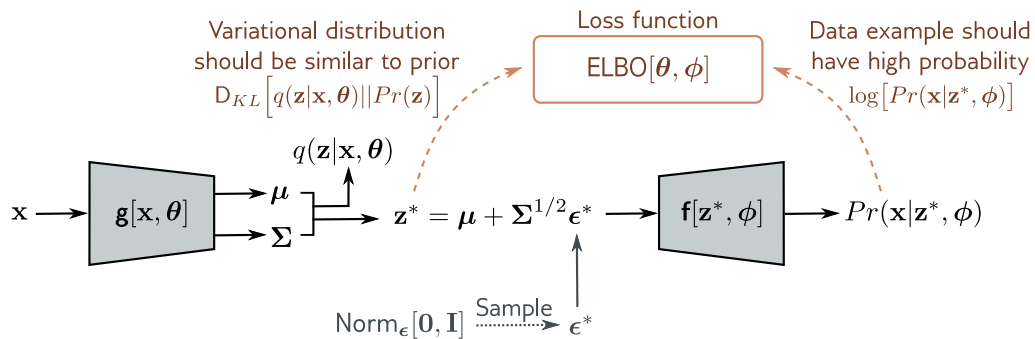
Variational distribution should be similar to prior $\mathrm{D}_{KL}\Big[q(\mathbf{z}|\mathbf{x},\boldsymbol{\theta})||Pr(\mathbf{z})\Big]$

Loss function

$\mathrm{ELBO}[\boldsymbol{\theta},\boldsymbol{\phi}]$

Data example should have high probability $\log\Big[Pr(\mathbf{x}|\mathbf{z}^{*},\boldsymbol{\phi})\Big]$

$q(\mathbf{z}|\mathbf{x},\boldsymbol{\theta})$

$\mathbf{x}$

$\mathbf{g}[\mathbf{x},\boldsymbol{\theta}]$

$\boldsymbol{\mu}$

$\boldsymbol{\Sigma}$

$\mathbf{z}^{*}=\boldsymbol{\mu}+\boldsymbol{\Sigma}^{1/2}\boldsymbol{\epsilon}^{*}$

$\mathbf{f}[\mathbf{z}^{*},\boldsymbol{\phi}]$

$Pr(\mathbf{x}|\mathbf{z}^{*},\boldsymbol{\phi})$

$\mathrm{Norm}_{\boldsymbol{\epsilon}}[\mathbf{0},\mathbf{I}]$

Sample

$\boldsymbol{\epsilon}^{*}$